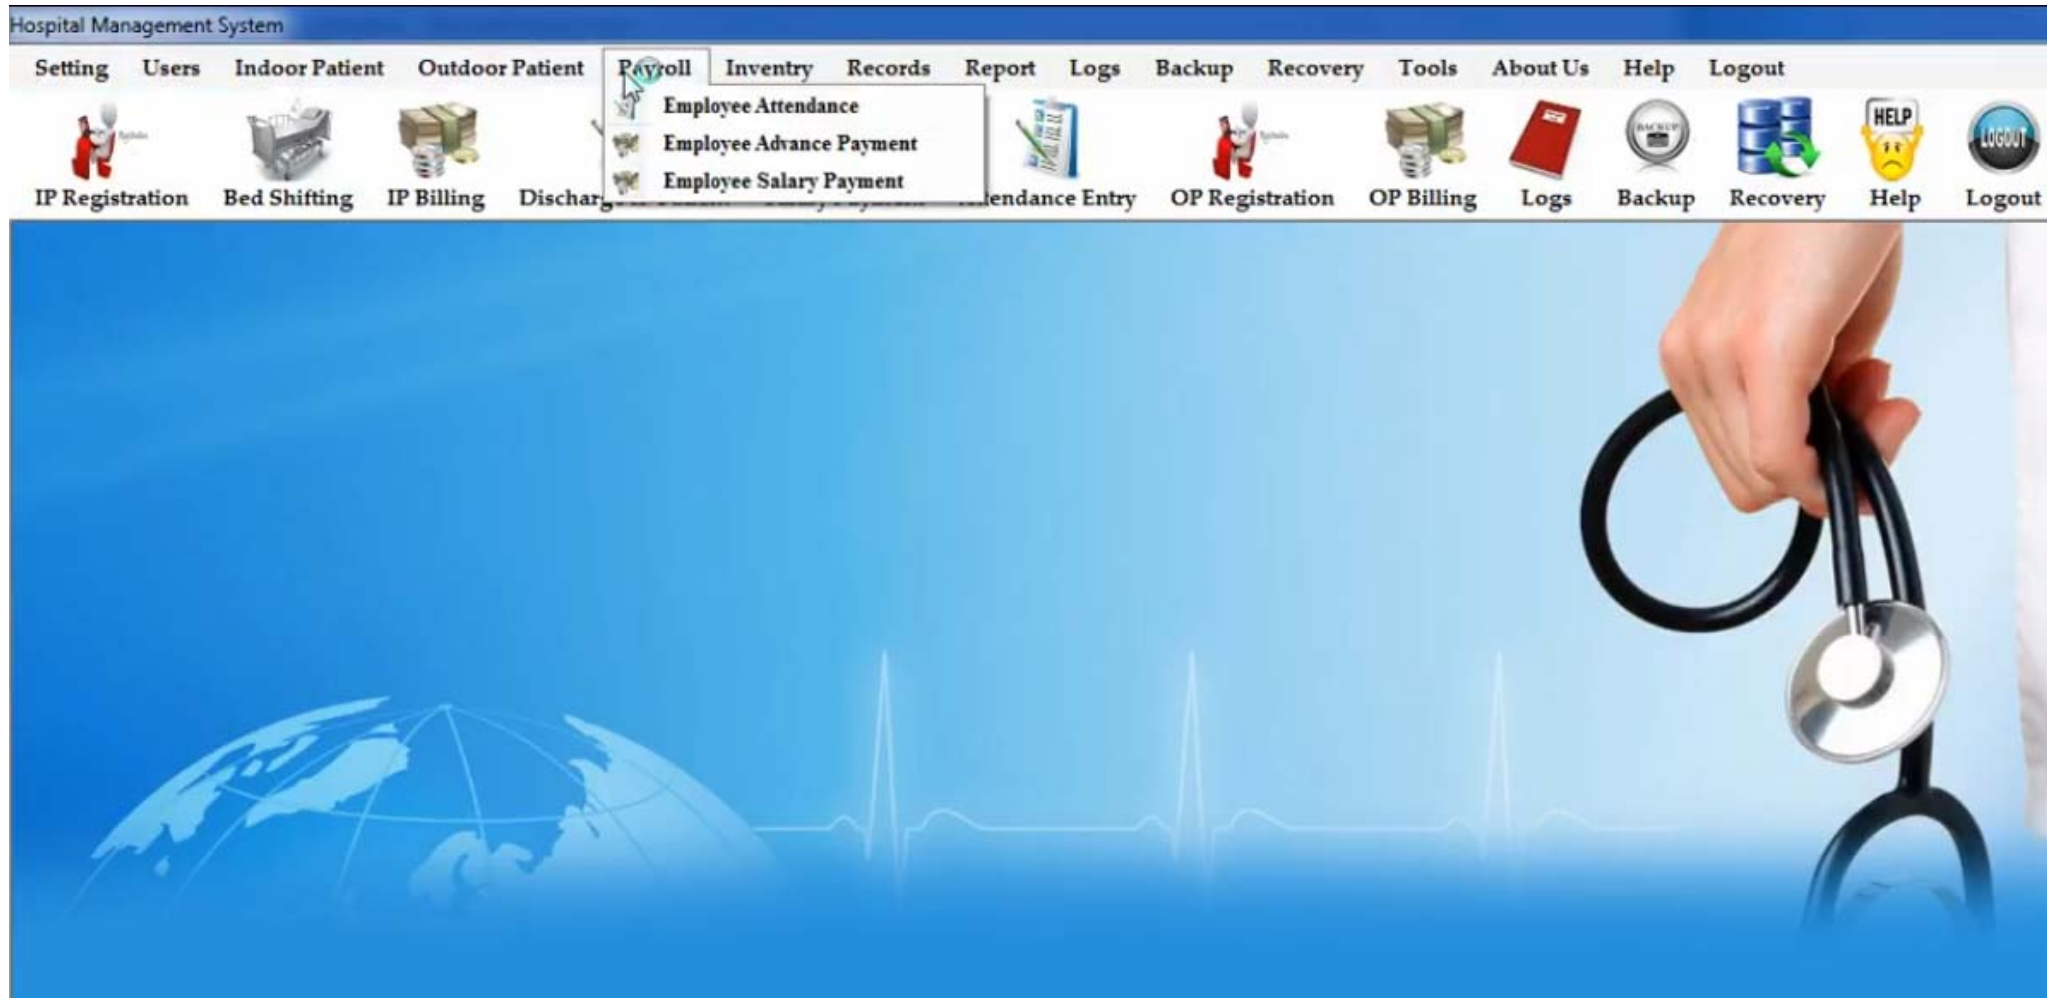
Hospital Management System

Setting Users Indoor Patient Outdoor Patient Payroll Inventry Records Report Logs Backup Recovery Tools About Us Help Logout

Employee Attendance
Employee Advance Payment
Employee Salary Payment

IP Registration Bed Shifting IP Billing Discharg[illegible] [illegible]endance Entry OP Registration OP Billing Logs Backup Recovery Help Logout

HELP
LOGOUT
BACKUP